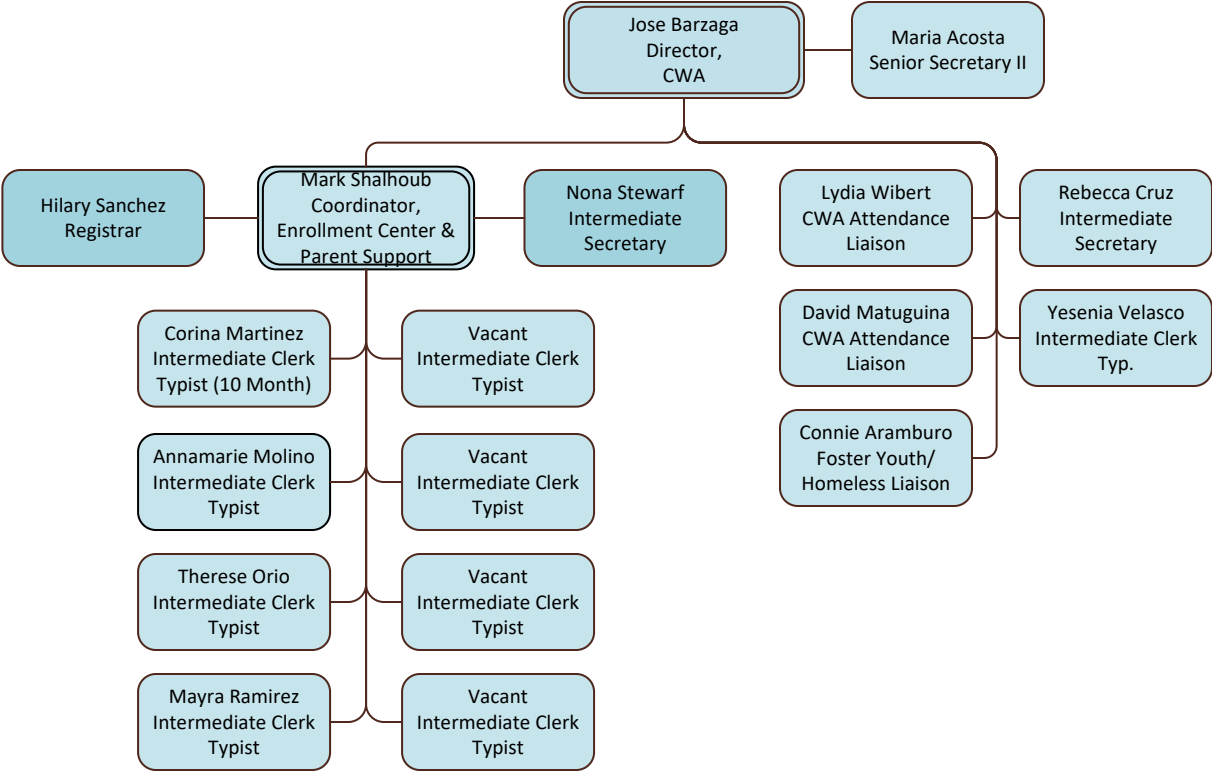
Jose Barzaga
Director,
CWA

Maria Acosta
Senior Secretary II

Hilary Sanchez
Registrar

Mark Shalhoub
Coordinator,
Enrollment Center &
Parent Support

Nona Stewarf
Intermediate
Secretary

Lydia Wibert
CWA Attendance
Liaison

Rebecca Cruz
Intermediate
Secretary

David Matuguina
CWA Attendance
Liaison

Yesenia Velasco
Intermediate Clerk
Typ.

Connie Aramburo
Foster Youth/
Homeless Liaison

Corina Martinez
Intermediate Clerk
Typist (10 Month)

Vacant
Intermediate Clerk
Typist

Annamarie Molino
Intermediate Clerk
Typist

Vacant
Intermediate Clerk
Typist

Therese Orio
Intermediate Clerk
Typist

Vacant
Intermediate Clerk
Typist

Mayra Ramirez
Intermediate Clerk
Typist

Vacant
Intermediate Clerk
Typist